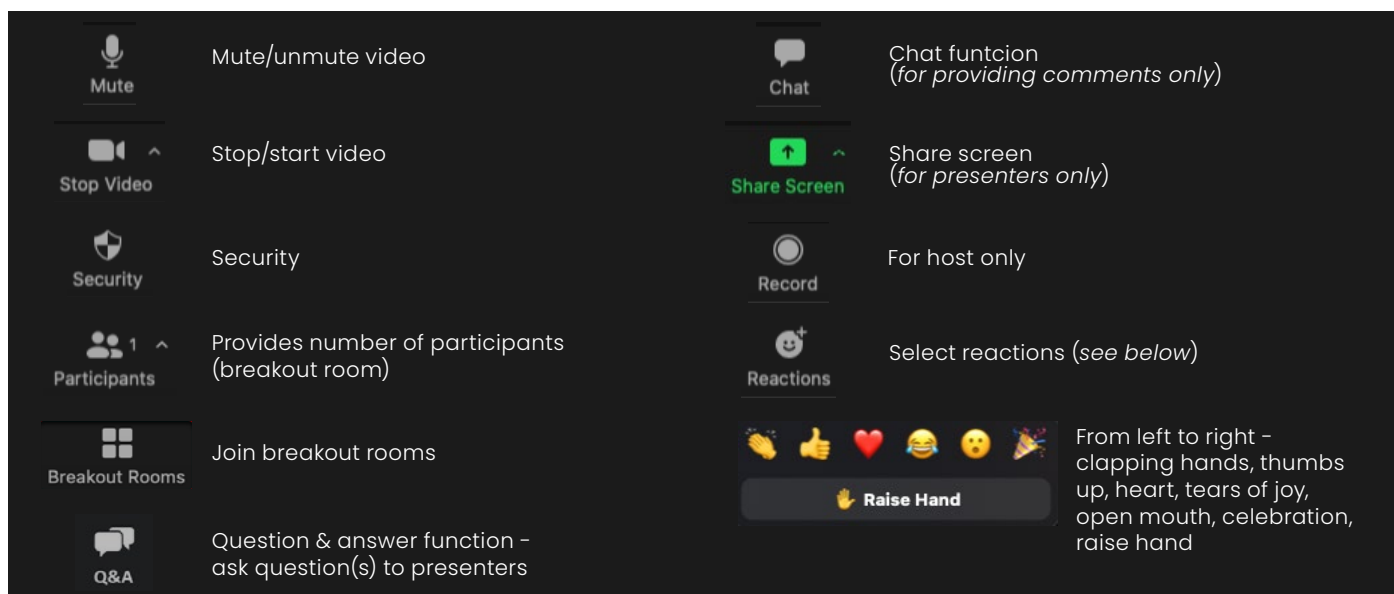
Mute

Mute/unmute video

Stop Video

Stop/start video

Security

Security

1

Participants

Provides number of participants (breakout room)

Breakout Rooms

Join breakout rooms

Q&A

Question & answer function - ask question(s) to presenters

Chat

Chat funtcion (*for providing comments only*)

Share Screen

Share screen (*for presenters only*)

Record

For host only

Reactions

Select reactions (*see below*)

Raise Hand

From left to right - clapping hands, thumbs up, heart, tears of joy, open mouth, celebration, raise hand